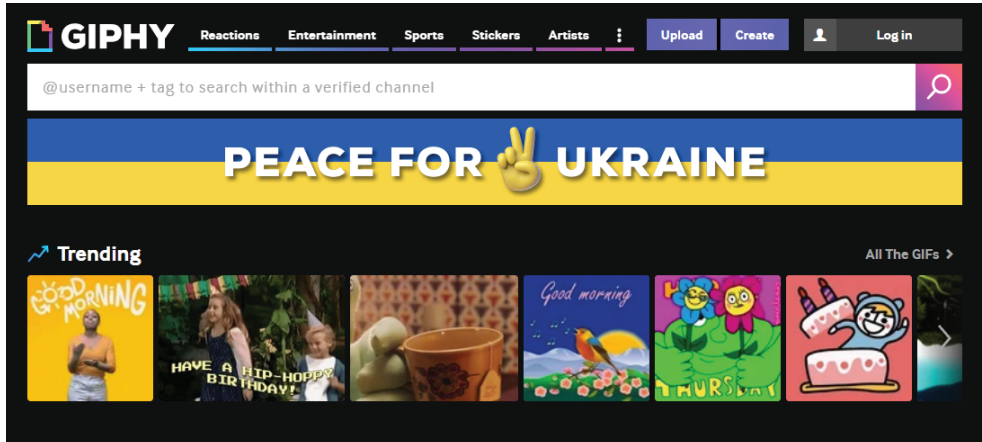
GIPHY Reactions Entertainment Sports Stickers Artists Upload Create Log in

@username + tag to search within a verified channel

PEACE FOR ✌ UKRAINE

Trending

All The GIFs

GOOD MORNING

HAVE A HIP-HOPPY BIRTHDAY!

Good morning

THURSDAY